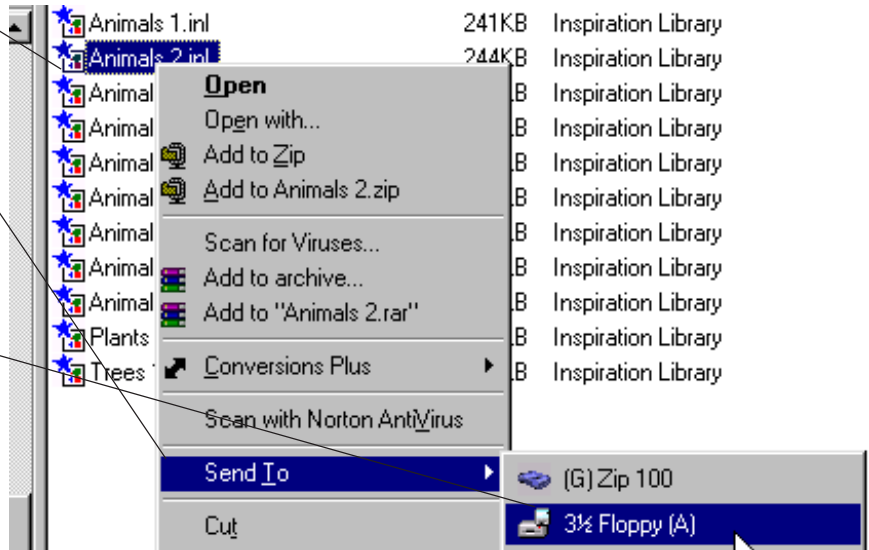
| | | |
|---|---|---|
| Animals 1.inl | 241KB | Inspiration Library |
| Animals 2.inl | 244KB | Inspiration Library |
| Animal | B | Inspiration Library |
| Animal | B | Inspiration Library |
| Animal | B | Inspiration Library |
| Animal | B | Inspiration Library |
| Animal | B | Inspiration Library |
| Animal | B | Inspiration Library |
| Animal | B | Inspiration Library |
| Plants | B | Inspiration Library |
| Trees | B | Inspiration Library |

Open
Open with...
Add to Zip
Add to Animals 2.zip
Scan for Viruses...
Add to archive...
Add to "Animals 2.rar"
Conversions Plus
Scan with Norton AntiVirus
Send To
Cut

(G) Zip 100
3½ Floppy (A)